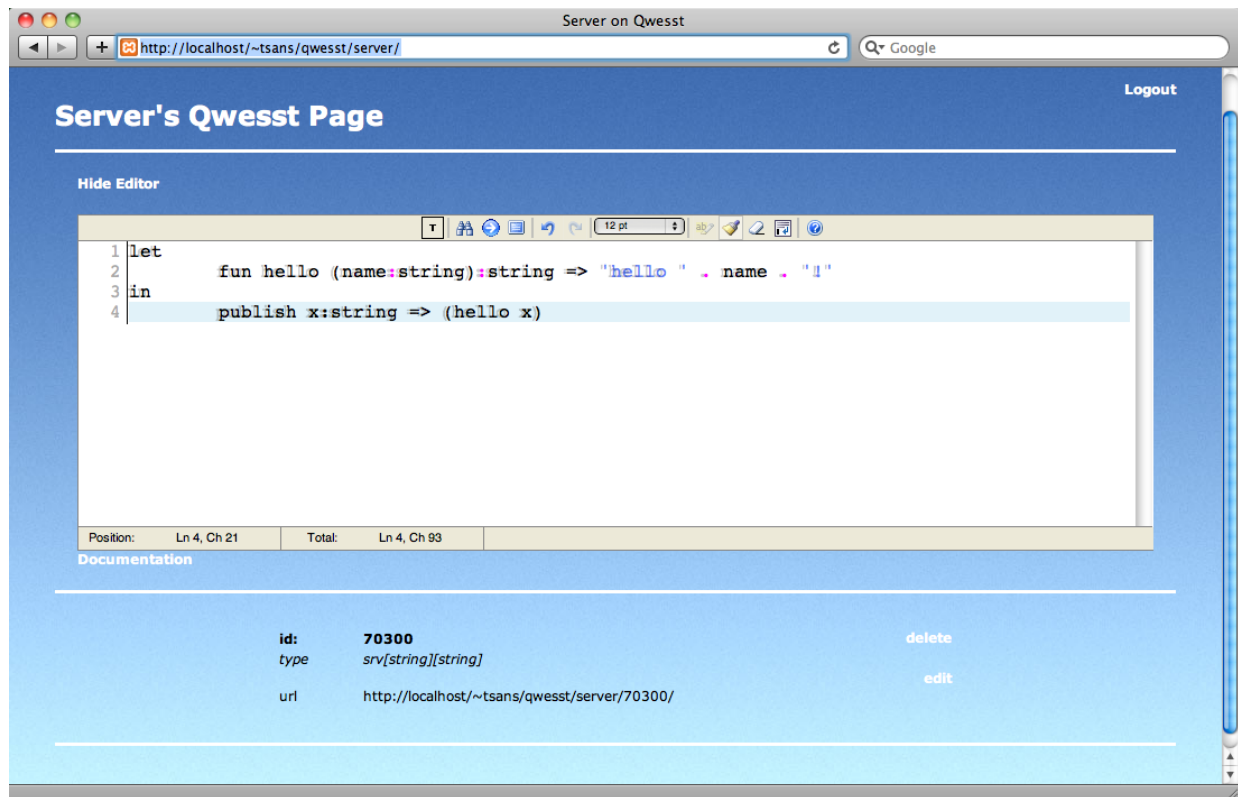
Server on Qwesst

http://localhost/~tsans/qwesst/server/

Google

Logout

Server's Qwesst Page

Hide Editor

T

12 pt

1 let
2 fun hello (name:string):string => "hello " . name . "!"
3 in
4 publish x:string => (hello x)

Position: Ln 4, Ch 21 Total: Ln 4, Ch 93

Documentation

| | | |
|---|---|---|
| id: | 70300 | delete |
| type | srv[string][string] | |
| | | edit |
| url | http://localhost/~tsans/qwesst/server/70300/ | |